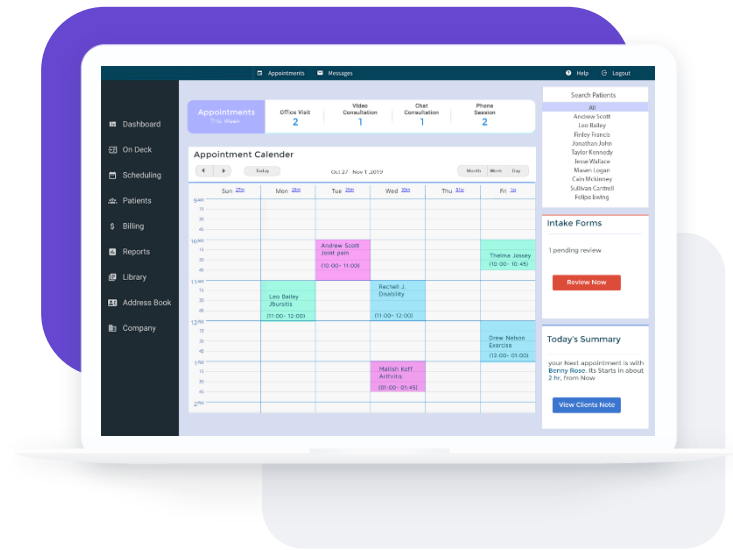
Appointments Messages Help Logout

Dashboard
On Deck
Scheduling
Patients
Billing
Reports
Library
Address Book
Company

Appointments
This Week

Office Visit
2

Video Consultation
1

Chat Consultation
1

Phone Session
2

Appointment Calender

Today

Oct 27 - Nov 1, 2019

Month Week Day

Sun 27th
Mon 28th
Tue 29th
Wed 30th
Thu 31st
Fri 1st

9 AM
15
30
45
10 AM
15
30
45
11 AM
15
30
45
12 PM
15
30
45
1 PM
15
30
45
2 PM

Andrew Scott
Joint pain
(10:00- 11:00)

Thelma Jossey
(10:00- 10:45)

Leo Bailey
Jbursitis
(11:00- 12:00)

Rechell J.
Disability
(11:00- 12:00)

Drew Nelson
Exercise
(12:00- 01:00)

Mallish Koff
Arthritis
(01:00- 01:45)

Search Patients
All
Andrew Scott
Leo Bailey
Finley Francis
Jonathan John
Taylor Kennedy
Jesse Wallace
Mason Logan
Cain Mckinney
Sullivan Cantrell
Felipe Irving

Intake Forms
1 pending review
Review Now

Today's Summary
your Next appointment is with Benny Roso. Its Starts in about 2 hr, from Now
View Clients Note